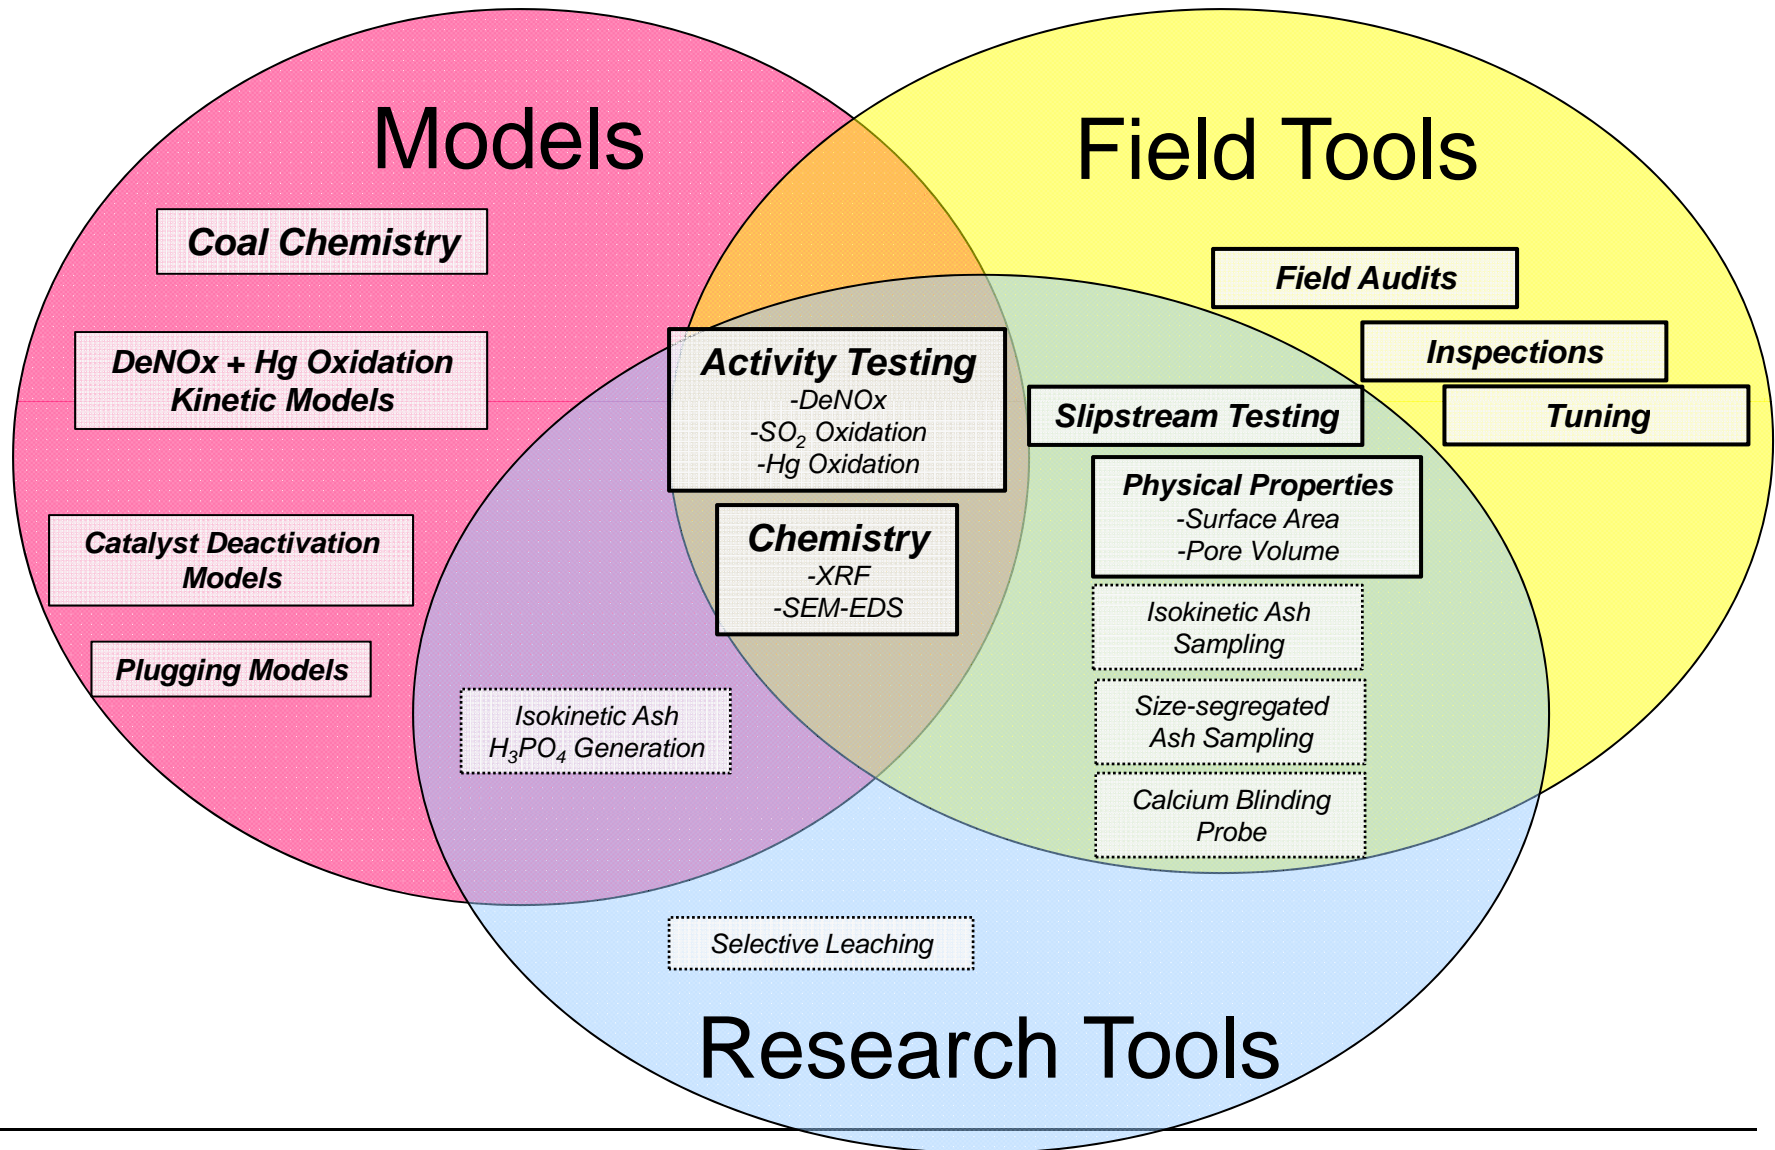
Models

Field Tools

Coal Chemistry

DeNOx + Hg Oxidation Kinetic Models

Catalyst Deactivation Models

Plugging Models

Activity Testing
-DeNOx
-$SO_2$ Oxidation
-Hg Oxidation

Chemistry
-XRF
-SEM-EDS

Field Audits

Inspections

Slipstream Testing

Tuning

Physical Properties
-Surface Area
-Pore Volume

Isokinetic Ash Sampling

Size-segregated Ash Sampling

Calcium Blinding Probe

Isokinetic Ash
$H_3PO_4$ Generation

Selective Leaching

Research Tools